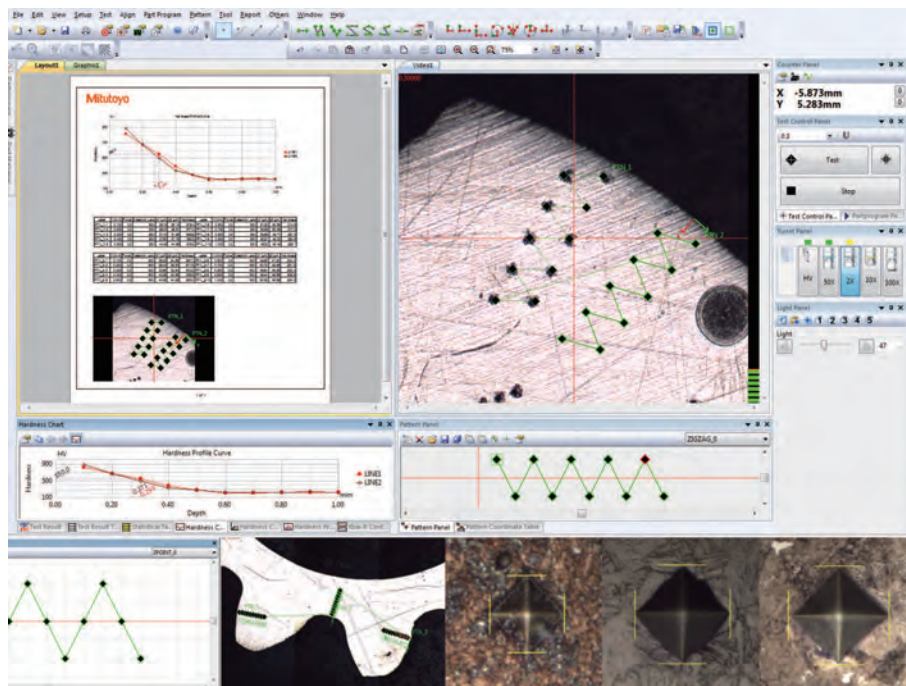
File Edit View Setup Test Align Part Program Pattern Tool Report Others Window Help

Layout1 Graphic1

Mitutoyo

Video1

Counter Panel
X -5.873mm
Y 5.283mm

Test Control Panel
Test
Stop
Test Control Pa... Partprogram Pa...

Turret Panel
MV 50X 2X 20X 100X

Light Panel
1 2 3 4 5
Light
47

Hardness Chart
Hardness Profile Curve
HV
800
400
0
Hardness
0.00 0.20 0.40 0.60 0.80 1.00
Depth
LINE1
LINE2

Test Result Test Result T... Statistical Ta... Hardness C... Hardness C... Hardness M... Xbar-R Cont...

Pattern Panel
ZIGZAG_0
Pattern Panel Pattern Coordinate Table

2POINT_0